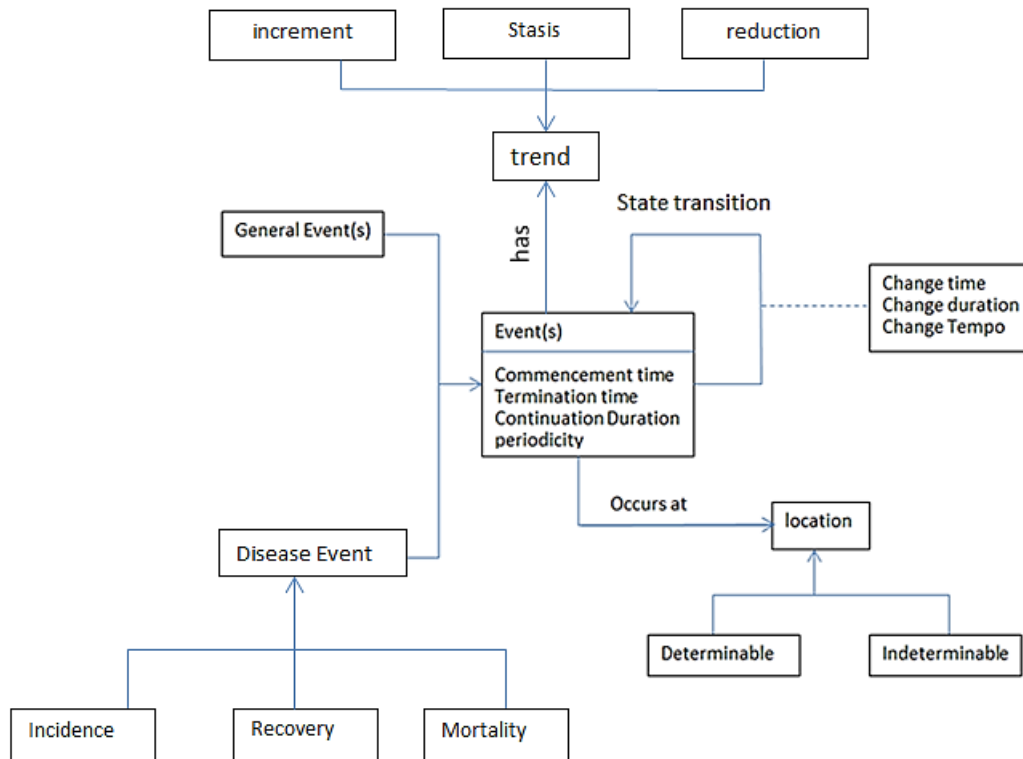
increment

Stasis

reduction

trend

has

State transition

General Event(s)

Change time
Change duration
Change Tempo

Event(s)

Commencement time
Termination time
Continuation Duration
periodicity

Occurs at

location

Disease Event

Determinable

Indeterminable

Incidence

Recovery

Mortality